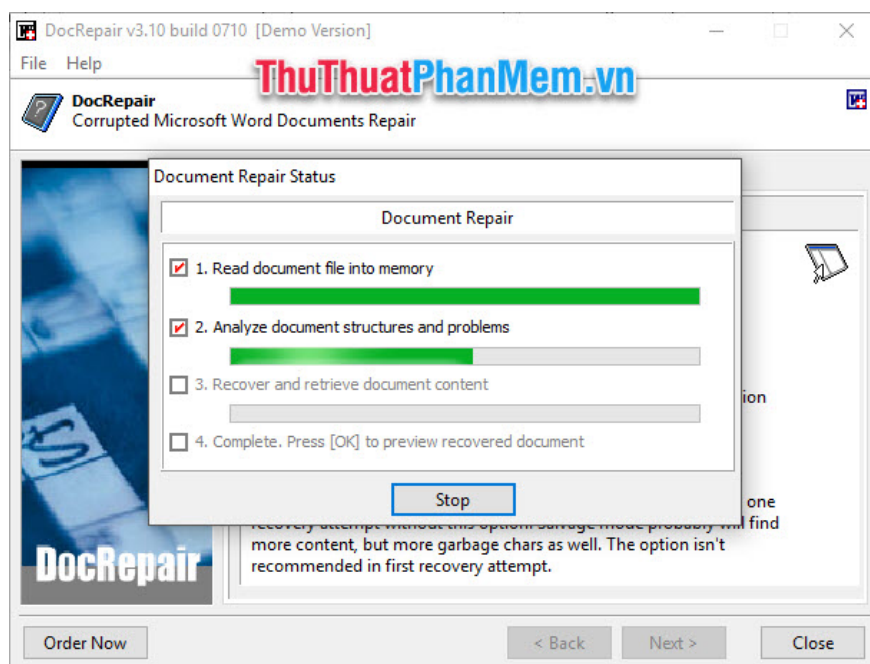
DocRepair v3.10 build 0710 [Demo Version]

File Help

ThuThuatPhanMem.vn

DocRepair
Corrupted Microsoft Word Documents Repair

Document Repair Status

Document Repair

1. Read document file into memory

2. Analyze document structures and problems

3. Recover and retrieve document content

4. Complete. Press [OK] to preview recovered document

Stop

ion

one recovery attempt without this option. Salvage mode probably will find more content, but more garbage chars as well. The option isn't recommended in first recovery attempt.

DocRepair

Order Now

< Back

Next >

Close